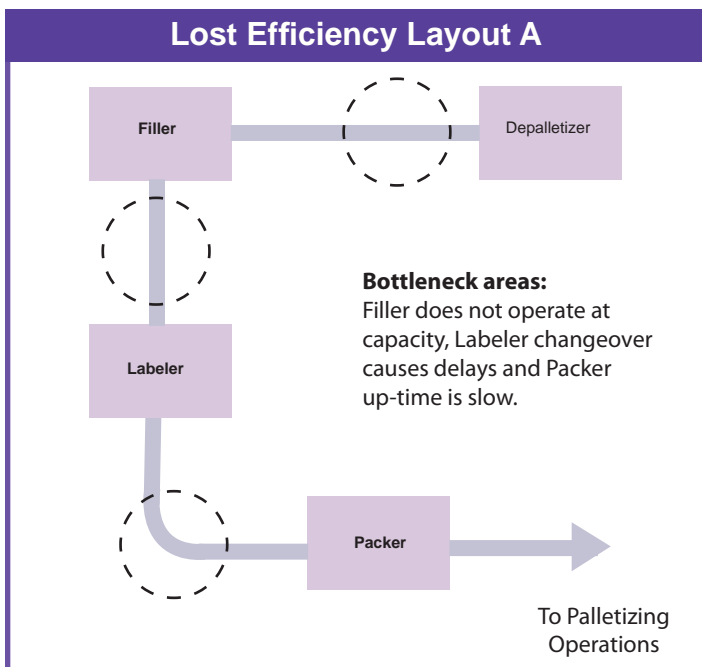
Lost Efficiency Layout A

Filler

Depalletizer

Bottleneck areas:
Filler does not operate at capacity, Labeler changeover causes delays and Packer up-time is slow.

Labeler

Packer

To Palletizing Operations